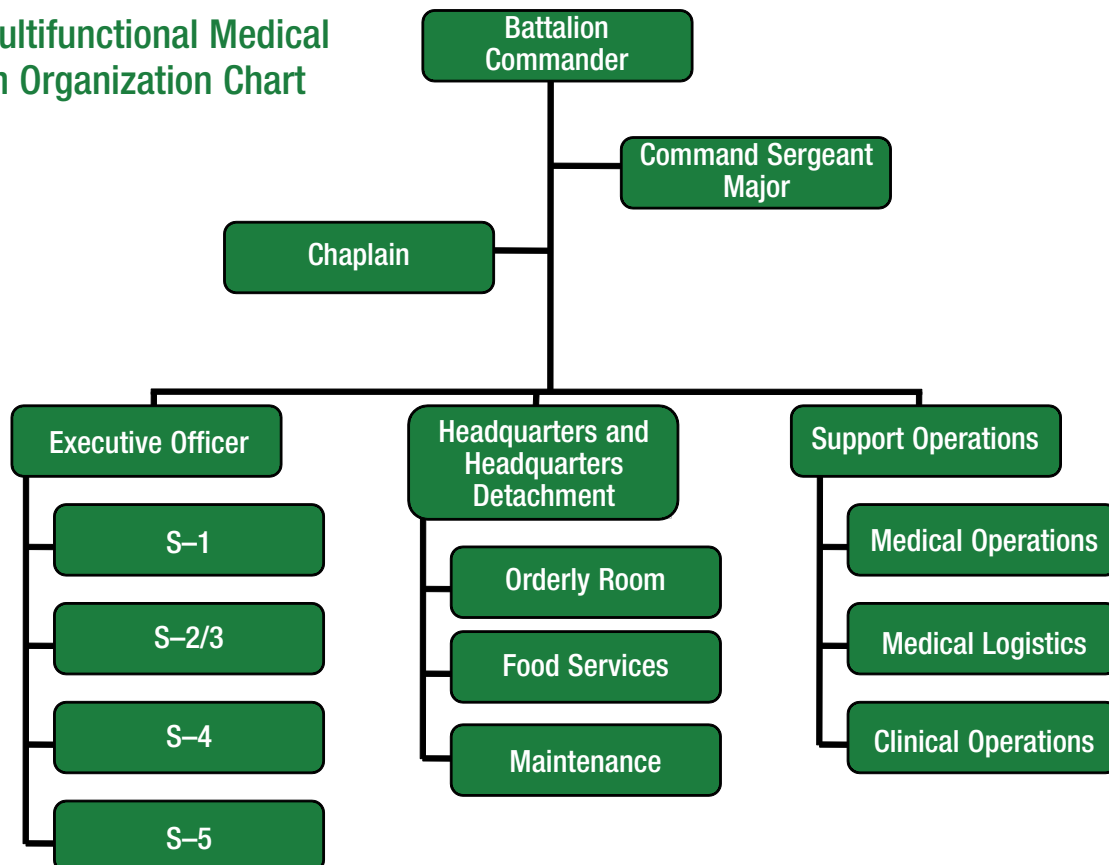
ultifunctional Medical
n Organization Chart

Battalion Commander

Command Sergeant Major

Chaplain

Executive Officer

S–1

S–2/3

S–4

S–5

Headquarters and Headquarters Detachment

Orderly Room

Food Services

Maintenance

Support Operations

Medical Operations

Medical Logistics

Clinical Operations